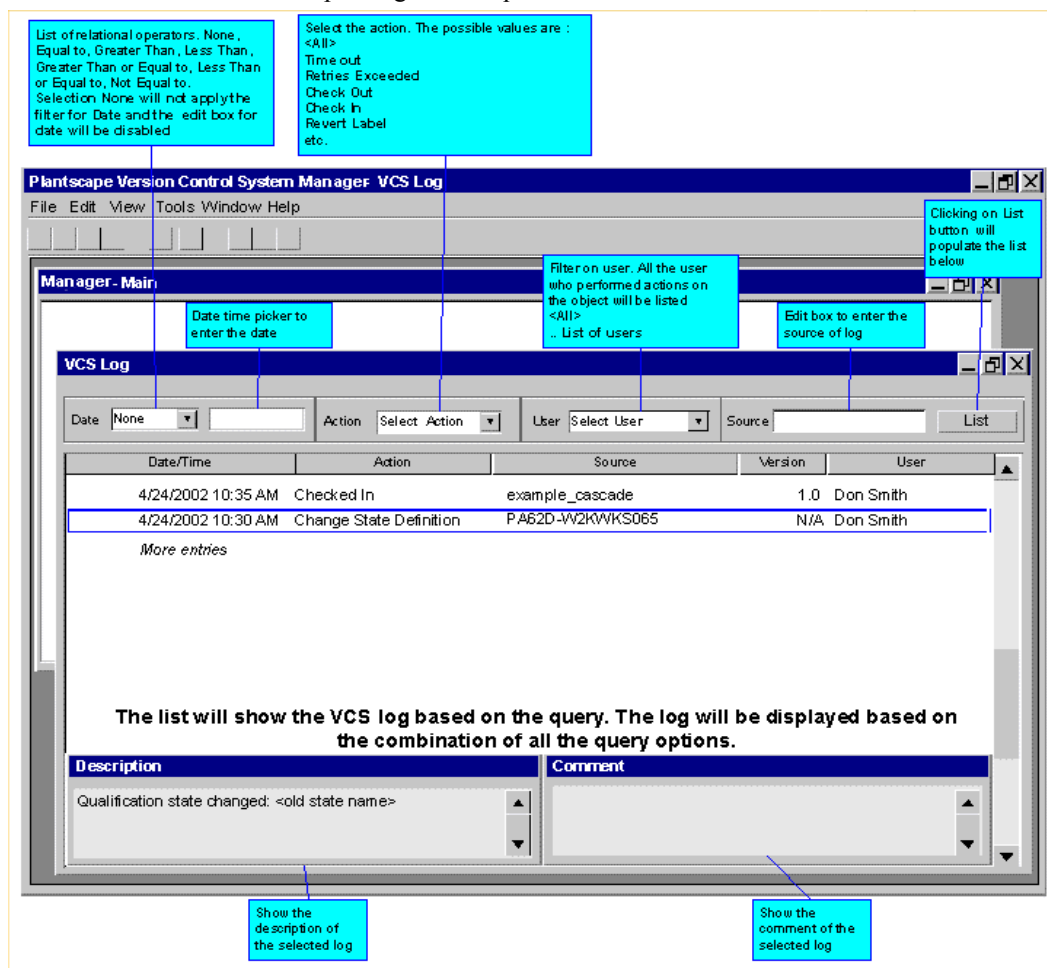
List of relational operators. None, Equal to, Greater Than, Less Than, Greater Than or Equal to, Less Than or Equal to, Not Equal to. Selection None will not apply the filter for Date and the edit box for date will be disabled

Select the action. The possible values are :
<All>
Time out
Retries Exceeded
Check Out
Check In
Revert Label
etc.

Plantscape Version Control System Manager VCS Log

File Edit View Tools Window Help

Clicking on List button will populate the list below

Manager - Main

Filter on user. All the user who performed actions on the object will be listed
<All>
.. List of users

Date time picker to enter the date

Edit box to enter the source of log

VCS Log

Date None | Action Select Action | User Select User | Source | List

| Date/Time | Action | Source | Version | User |
|---|---|---|---|---|
| 4/24/2002 10:35 AM | Checked In | example_cascade | 1.0 | Don Smith |
| 4/24/2002 10:30 AM | Change State Definition | PA62D-W2KWKS065 | N/A | Don Smith |

More entries

The list will show the VCS log based on the query. The log will be displayed based on the combination of all the query options.

Description

Qualification state changed: <old state name>

Comment

Show the description of the selected log

Show the comment of the selected log